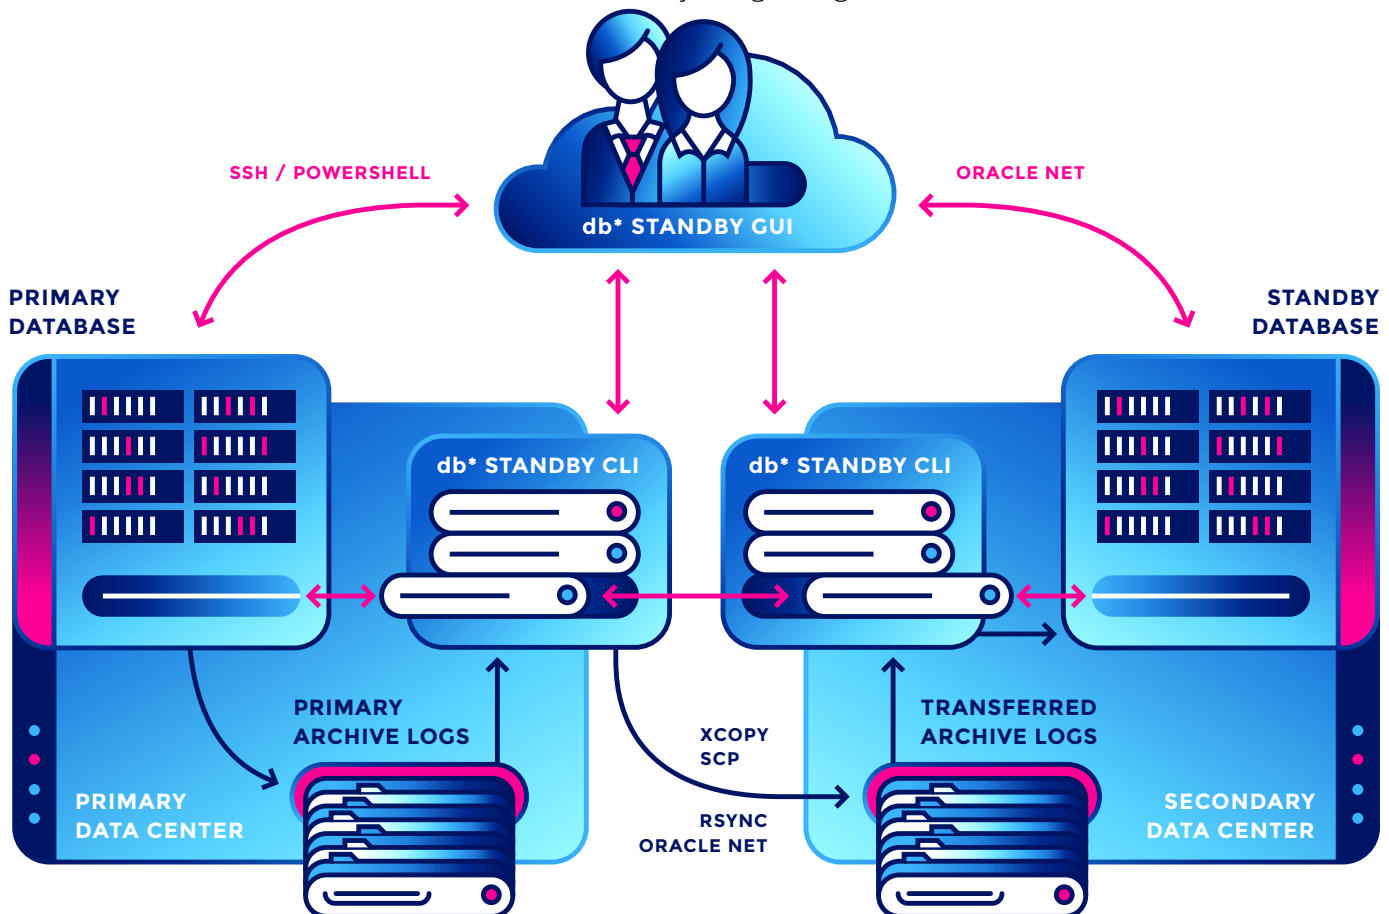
SSH / POWERSHELL

db* STANDBY GUI

ORACLE NET

PRIMARY DATABASE

STANDBY DATABASE

db* STANDBY CLI

db* STANDBY CLI

PRIMARY ARCHIVE LOGS

XCOPY
SCP

TRANSFERRED ARCHIVE LOGS

PRIMARY DATA CENTER

RSYNC
ORACLE NET

SECONDARY DATA CENTER